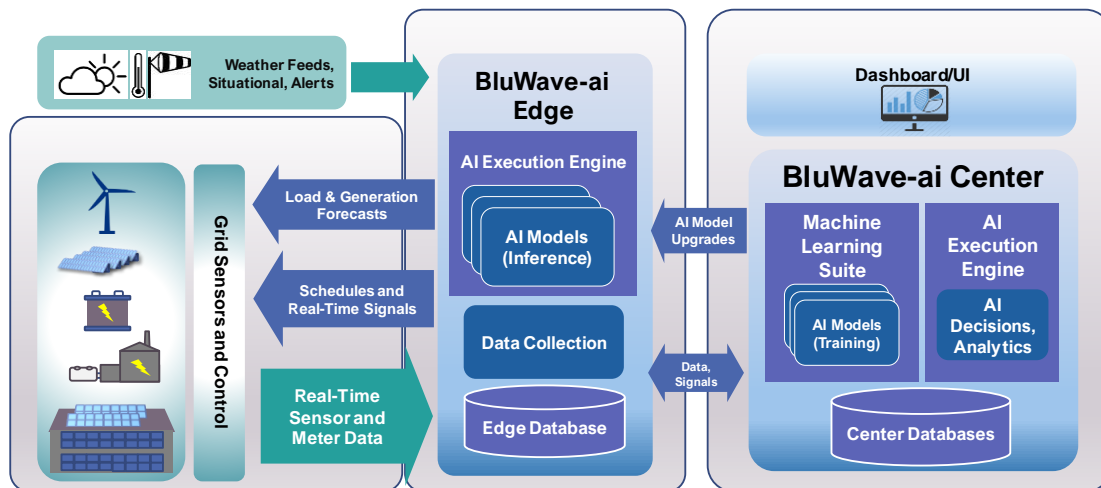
Weather Feeds, Situational, Alerts

BluWave-ai Edge

AI Execution Engine

AI Models (Inference)

Data Collection

Edge Database

Grid Sensors and Control

Load & Generation Forecasts

Schedules and Real-Time Signals

Real-Time Sensor and Meter Data

AI Model Upgrades

Data, Signals

Dashboard/UI

BluWave-ai Center

Machine Learning Suite

AI Models (Training)

AI Execution Engine

AI Decisions, Analytics

Center Databases